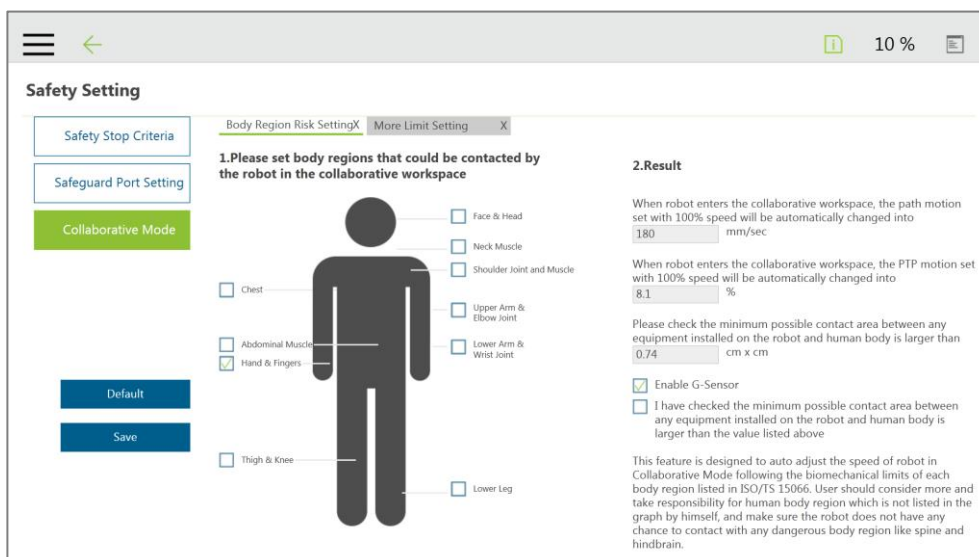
10 %

Safety Setting

Safety Stop Criteria

Safeguard Port Setting

Collaborative Mode

Default

Save

Body Region Risk SettingX More Limit Setting X

1.Please set body regions that could be contacted by the robot in the collaborative workspace

Face & Head

Neck Muscle

Shoulder Joint and Muscle

Chest

Upper Arm & Elbow Joint

Abdominal Muscle

Lower Arm & Wrist Joint

Hand & Fingers

Thigh & Knee

Lower Leg

2.Result

When robot enters the collaborative workspace, the path motion set with 100% speed will be automatically changed into

180 mm/sec

When robot enters the collaborative workspace, the PTP motion set with 100% speed will be automatically changed into

8.1 %

Please check the minimum possible contact area between any equipment installed on the robot and human body is larger than

0.74 cm x cm

Enable G-Sensor

I have checked the minimum possible contact area between any equipment installed on the robot and human body is larger than the value listed above

This feature is designed to auto adjust the speed of robot in Collaborative Mode following the biomechanical limits of each body region listed in ISO/TS 15066. User should consider more and take responsibility for human body region which is not listed in the graph by himself, and make sure the robot does not have any chance to contact with any dangerous body region like spine and hindbrain.